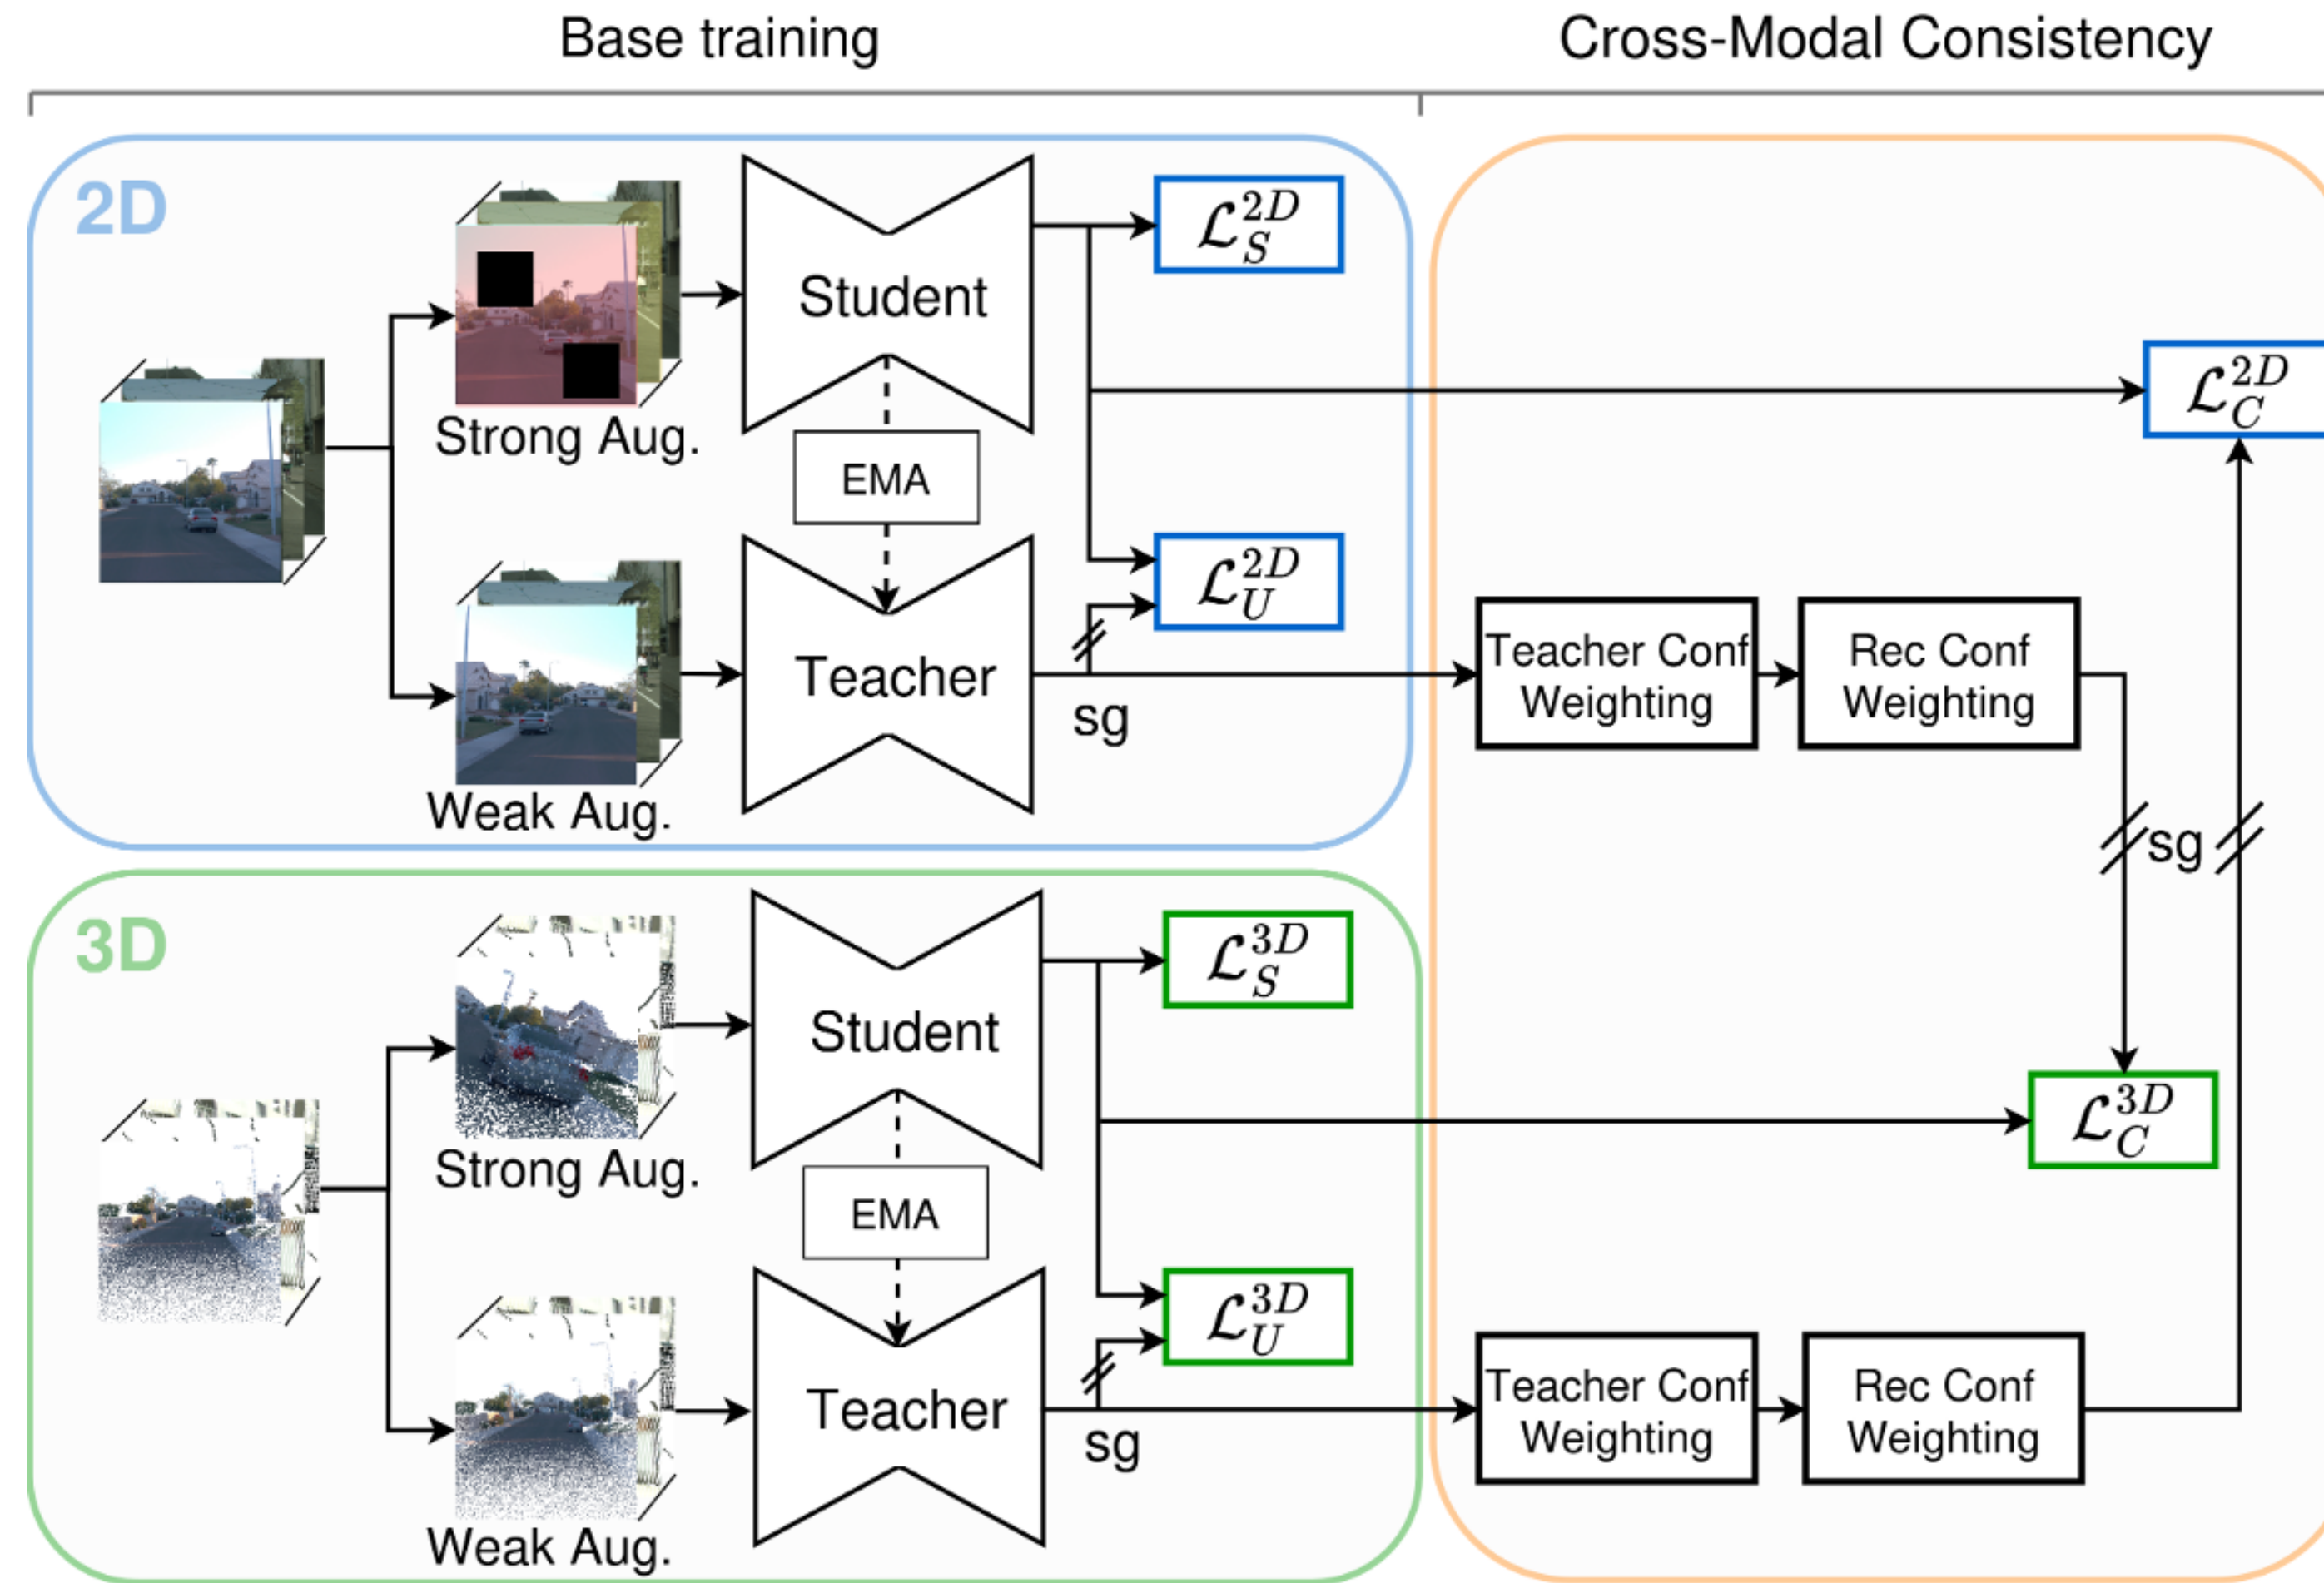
Base training

Cross-Modal Consistency

2D

Strong Aug.

Student

EMA

Teacher

Weak Aug.

$\mathcal{L}_S^{2D}$

$\mathcal{L}_C^{2D}$

$\mathcal{L}_U^{2D}$

sg

Teacher Conf Weighting

Rec Conf Weighting

sg

3D

Strong Aug.

Student

EMA

Teacher

Weak Aug.

$\mathcal{L}_S^{3D}$

$\mathcal{L}_C^{3D}$

$\mathcal{L}_U^{3D}$

sg

Teacher Conf Weighting

Rec Conf Weighting